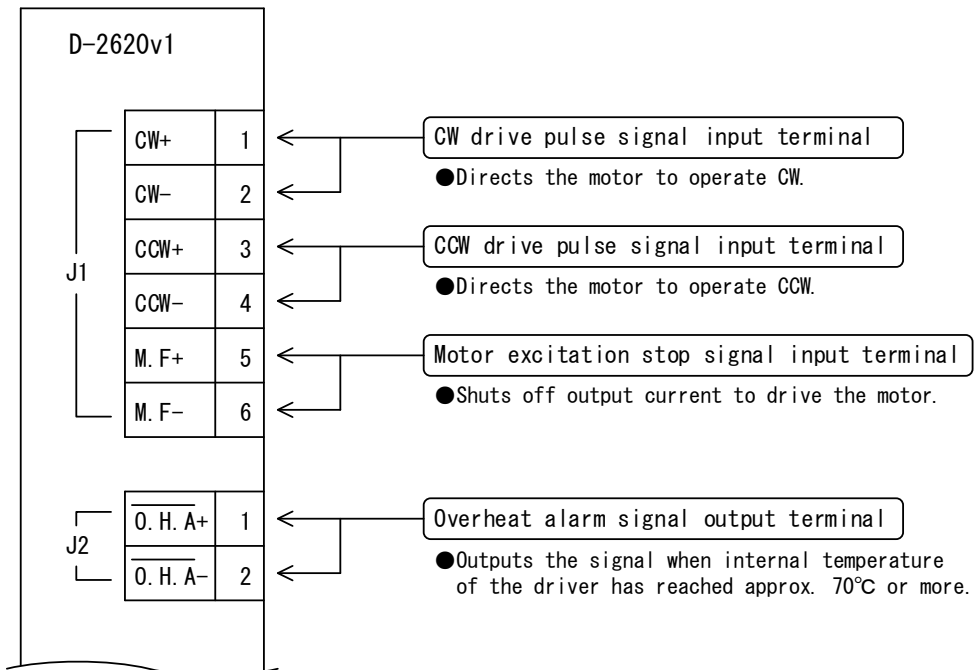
D-2620v1

J1

| CW+ | 1 |
|---|---|
| CW− | 2 |
| CCW+ | 3 |
| CCW− | 4 |
| M.F+ | 5 |
| M.F− | 6 |

J2

| $\overline{\text{O.H.A}}$+ | 1 |
|---|---|
| $\overline{\text{O.H.A}}$− | 2 |

CW drive pulse signal input terminal
●Directs the motor to operate CW.

CCW drive pulse signal input terminal
●Directs the motor to operate CCW.

Motor excitation stop signal input terminal
●Shuts off output current to drive the motor.

Overheat alarm signal output terminal
●Outputs the signal when internal temperature of the driver has reached approx. 70℃ or more.